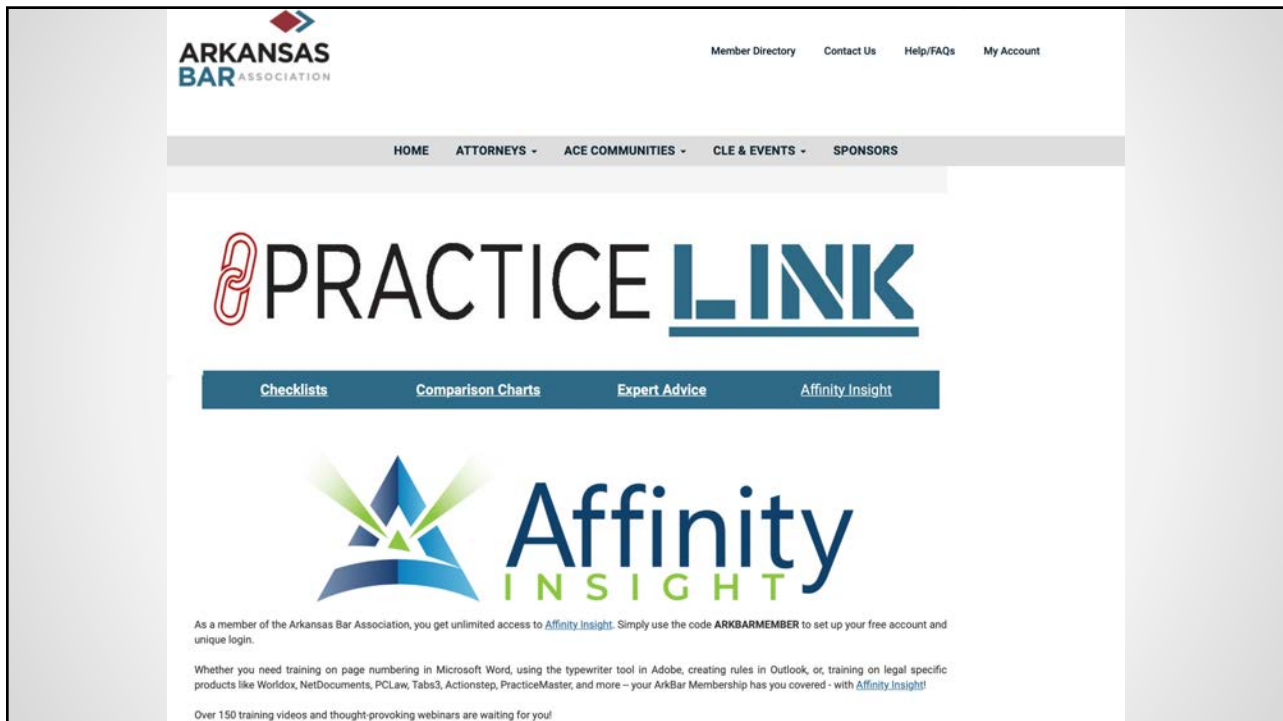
ARKANSAS BAR ASSOCIATION

Member Directory Contact Us Help/FAQs My Account

HOME ATTORNEYS ▾ ACE COMMUNITIES ▾ CLE & EVENTS ▾ SPONSORS

PRACTICE LINK

Checklists Comparison Charts Expert Advice Affinity Insight

Affinity INSIGHT

As a member of the Arkansas Bar Association, you get unlimited access to Affinity Insight. Simply use the code **ARKBARMEMBER** to set up your free account and unique login.

Whether you need training on page numbering in Microsoft Word, using the typewriter tool in Adobe, creating rules in Outlook, or, training on legal specific products like Worldox, NetDocuments, PCLaw, Tabs3, Actionstep, PracticeMaster, and more – your ArkBar Membership has you covered - with Affinity Insight!

Over 150 training videos and thought-provoking webinars are waiting for you!